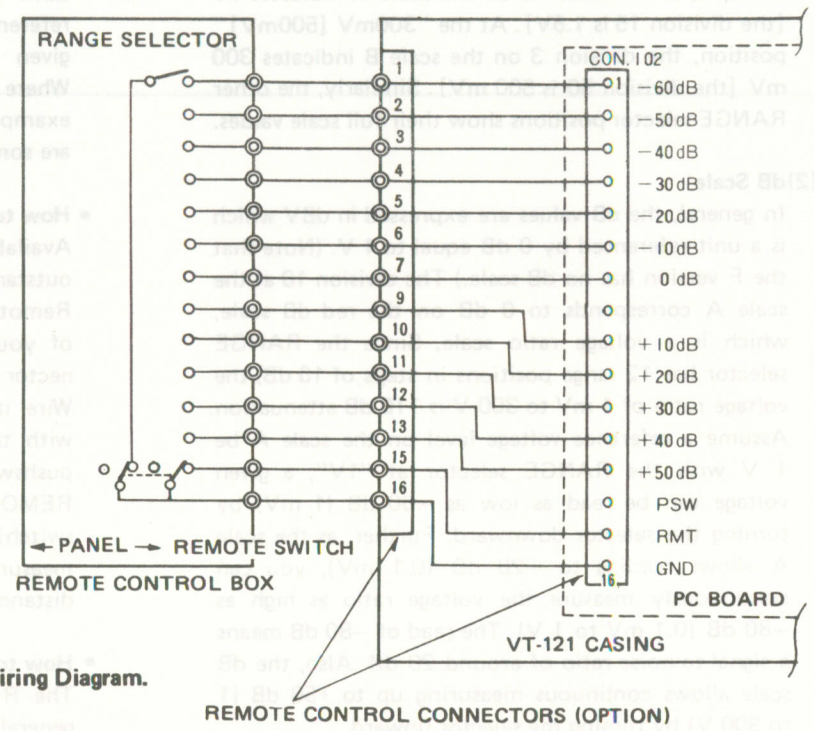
RANGE SELECTOR

1
2
3
4
5
6
7
9
10
11
12
13
15
16

CON. 102
1
−60 dB
−50 dB
−40 dB
−30 dB
−20 dB
−10 dB
0 dB
+10 dB
+20 dB
+30 dB
+40 dB
+50 dB
PSW
RMT
GND
16

← PANEL → REMOTE SWITCH
REMOTE CONTROL BOX

PC BOARD
VT-121 CASING

iring Diagram.

REMOTE CONTROL CONNECTORS (OPTION)